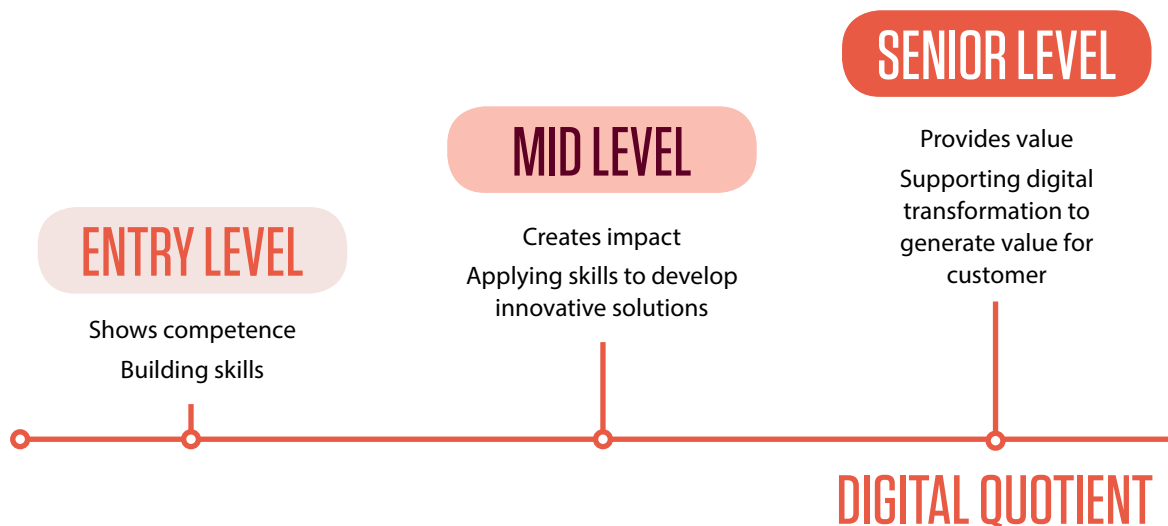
SENIOR LEVEL

Provides value

Supporting digital transformation to generate value for customer

MID LEVEL

Creates impact

Applying skills to develop innovative solutions

ENTRY LEVEL

Shows competence

Building skills

DIGITAL QUOTIENT